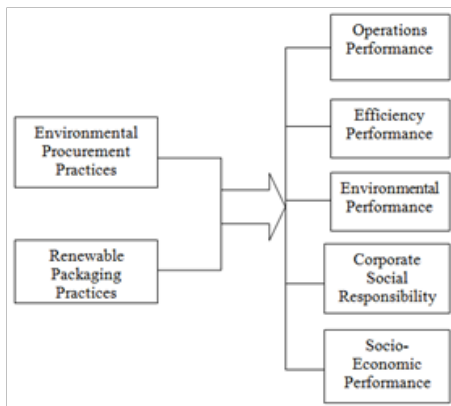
Environmental Procurement Practices

Renewable Packaging Practices

Operations Performance

Efficiency Performance

Environmental Performance

Corporate Social Responsibility

Socio-Economic Performance